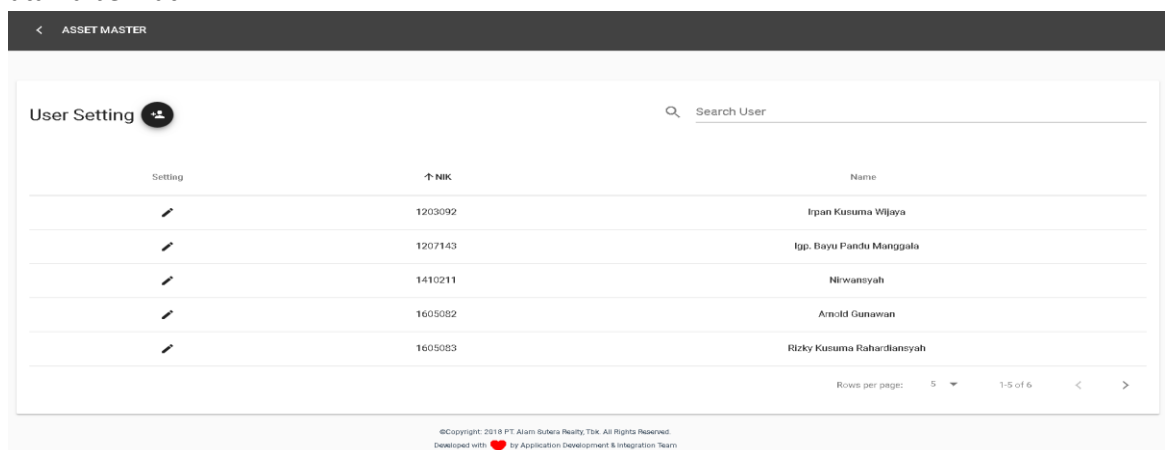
< ASSET MASTER

User Setting

Search User

| Setting | ↑ NIK | Name |
|---|---|---|
| | 1203092 | Irpan Kusuma Wijaya |
| | 1207143 | Igp. Bayu Pandu Manggala |
| | 1410211 | Nirwansyah |
| | 1605082 | Arnold Gunawan |
| | 1605083 | Rizky Kusuma Rahardiansyah |

Rows per page: 5 1-5 of 6 < >

©Copyright: 2018 PT Alam Sutera Realty, Tbk. All Rights Reserved.
Developed with by Application Development & Integration Team